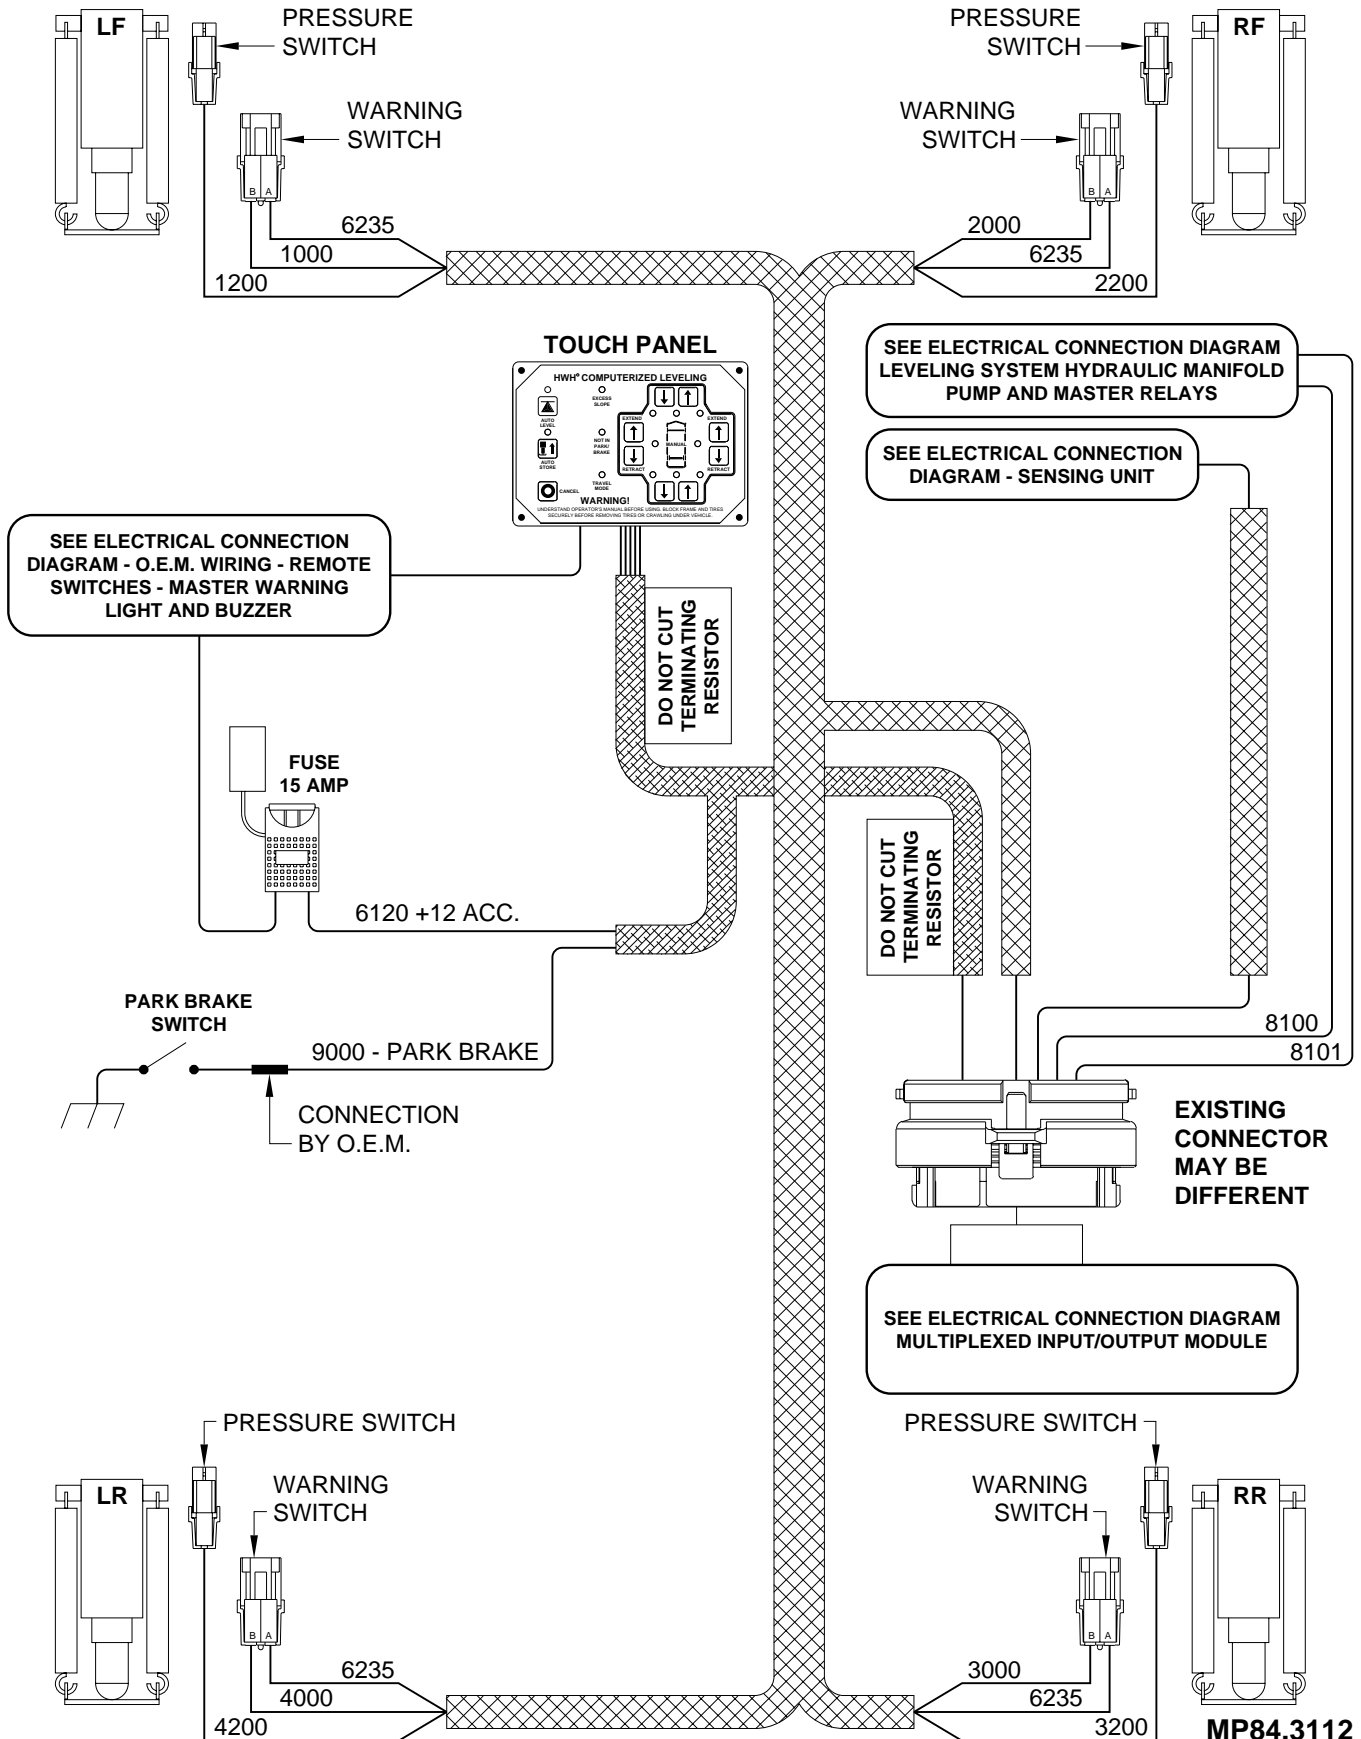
LF
PRESSURE SWITCH
WARNING SWITCH
B A
6235
1000
1200

PRESSURE SWITCH
RF
WARNING SWITCH
B A
2000
6235
2200

TOUCH PANEL
HWH® COMPUTERIZED LEVELING
EXCESS SLOPE
AUTO LEVEL
AUTO STORE
NOT IN PARK/ BRAKE
TRAVEL MODE
CANCEL
EXTEND
RETRACT
MANUAL
EXTEND
RETRACT
WARNING!
UNDERSTAND OPERATOR'S MANUAL BEFORE USING. BLOCK FRAME AND TIRES SECURELY BEFORE REMOVING TIRES OR CRAWLING UNDER VEHICLE.

SEE ELECTRICAL CONNECTION DIAGRAM LEVELING SYSTEM HYDRAULIC MANIFOLD PUMP AND MASTER RELAYS

SEE ELECTRICAL CONNECTION DIAGRAM - SENSING UNIT

SEE ELECTRICAL CONNECTION DIAGRAM - O.E.M. WIRING - REMOTE SWITCHES - MASTER WARNING LIGHT AND BUZZER

DO NOT CUT TERMINATING RESISTOR

FUSE 15 AMP

6120 +12 ACC.

DO NOT CUT TERMINATING RESISTOR

PARK BRAKE SWITCH
9000 - PARK BRAKE
CONNECTION BY O.E.M.

8100
8101

EXISTING CONNECTOR MAY BE DIFFERENT

SEE ELECTRICAL CONNECTION DIAGRAM MULTIPLEXED INPUT/OUTPUT MODULE

PRESSURE SWITCH
LR
WARNING SWITCH
B A
6235
4000
4200

PRESSURE SWITCH
WARNING SWITCH
RR
B A
3000
6235
3200

MP84.3112